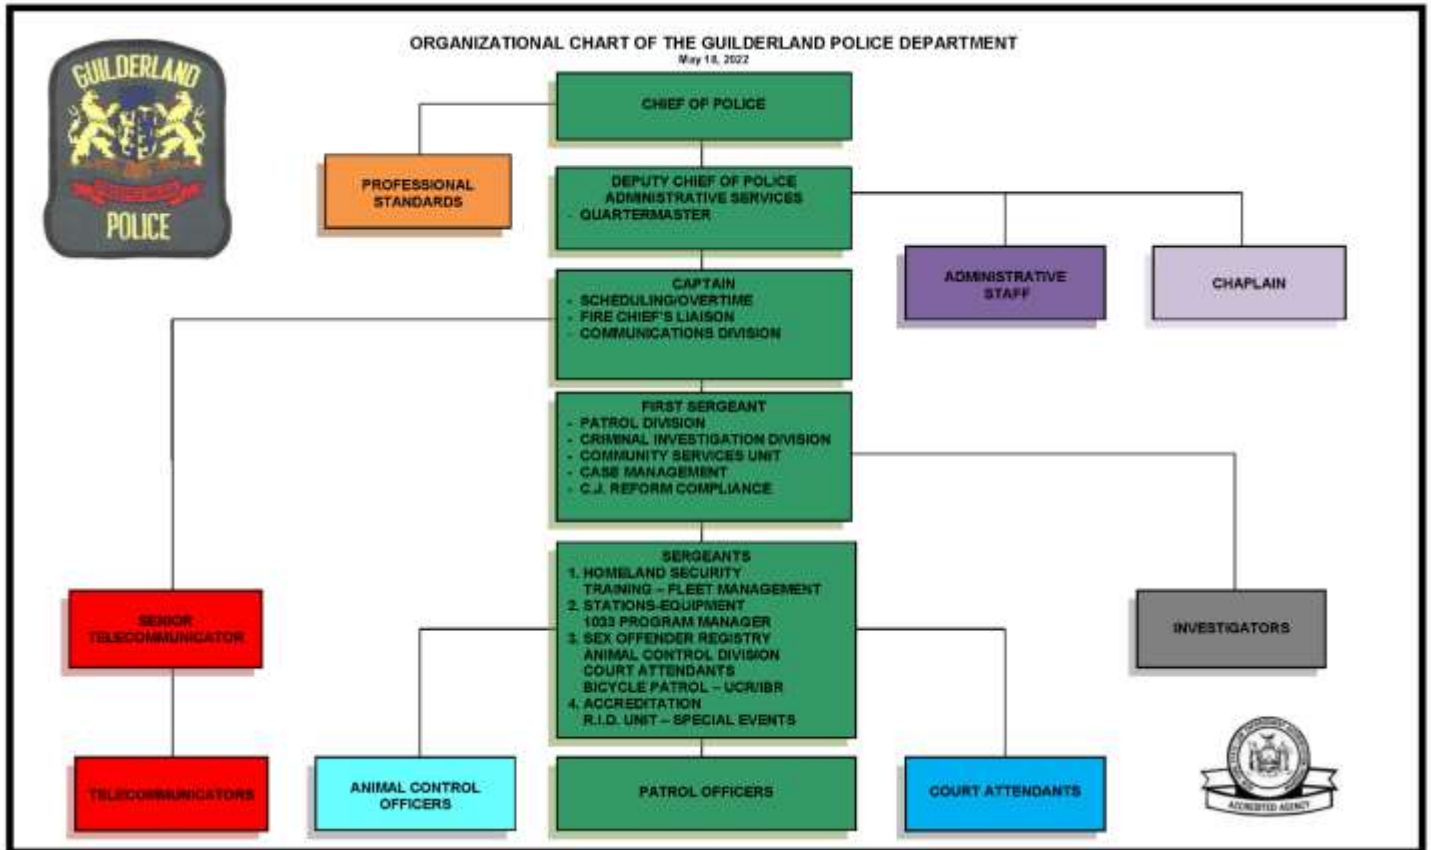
GUILDERLAND

POLICE

ORGANIZATIONAL CHART OF THE GUILDERLAND POLICE DEPARTMENT
May 18, 2022

CHIEF OF POLICE

PROFESSIONAL STANDARDS

DEPUTY CHIEF OF POLICE
ADMINISTRATIVE SERVICES
- QUARTERMASTER

ADMINISTRATIVE STAFF

CHAPLAIN

CAPTAIN
- SCHEDULING/OVERTIME
- FIRE CHIEF'S LIAISON
- COMMUNICATIONS DIVISION

FIRST SERGEANT
- PATROL DIVISION
- CRIMINAL INVESTIGATION DIVISION
- COMMUNITY SERVICES UNIT
- CASE MANAGEMENT
- C.J. REFORM COMPLIANCE

SERGEANTS
1. HOMELAND SECURITY
TRAINING – FLEET MANAGEMENT
2. STATIONS-EQUIPMENT
1033 PROGRAM MANAGER
3. SEX OFFENDER REGISTRY
ANIMAL CONTROL DIVISION
COURT ATTENDANTS
BICYCLE PATROL – UCR/IBR
4. ACCREDITATION
R.I.D. UNIT – SPECIAL EVENTS

SENIOR TELECOMMUNICATOR

INVESTIGATORS

TELECOMMUNICATORS

ANIMAL CONTROL OFFICERS

PATROL OFFICERS

COURT ATTENDANTS

ACCREDITED AGENCY